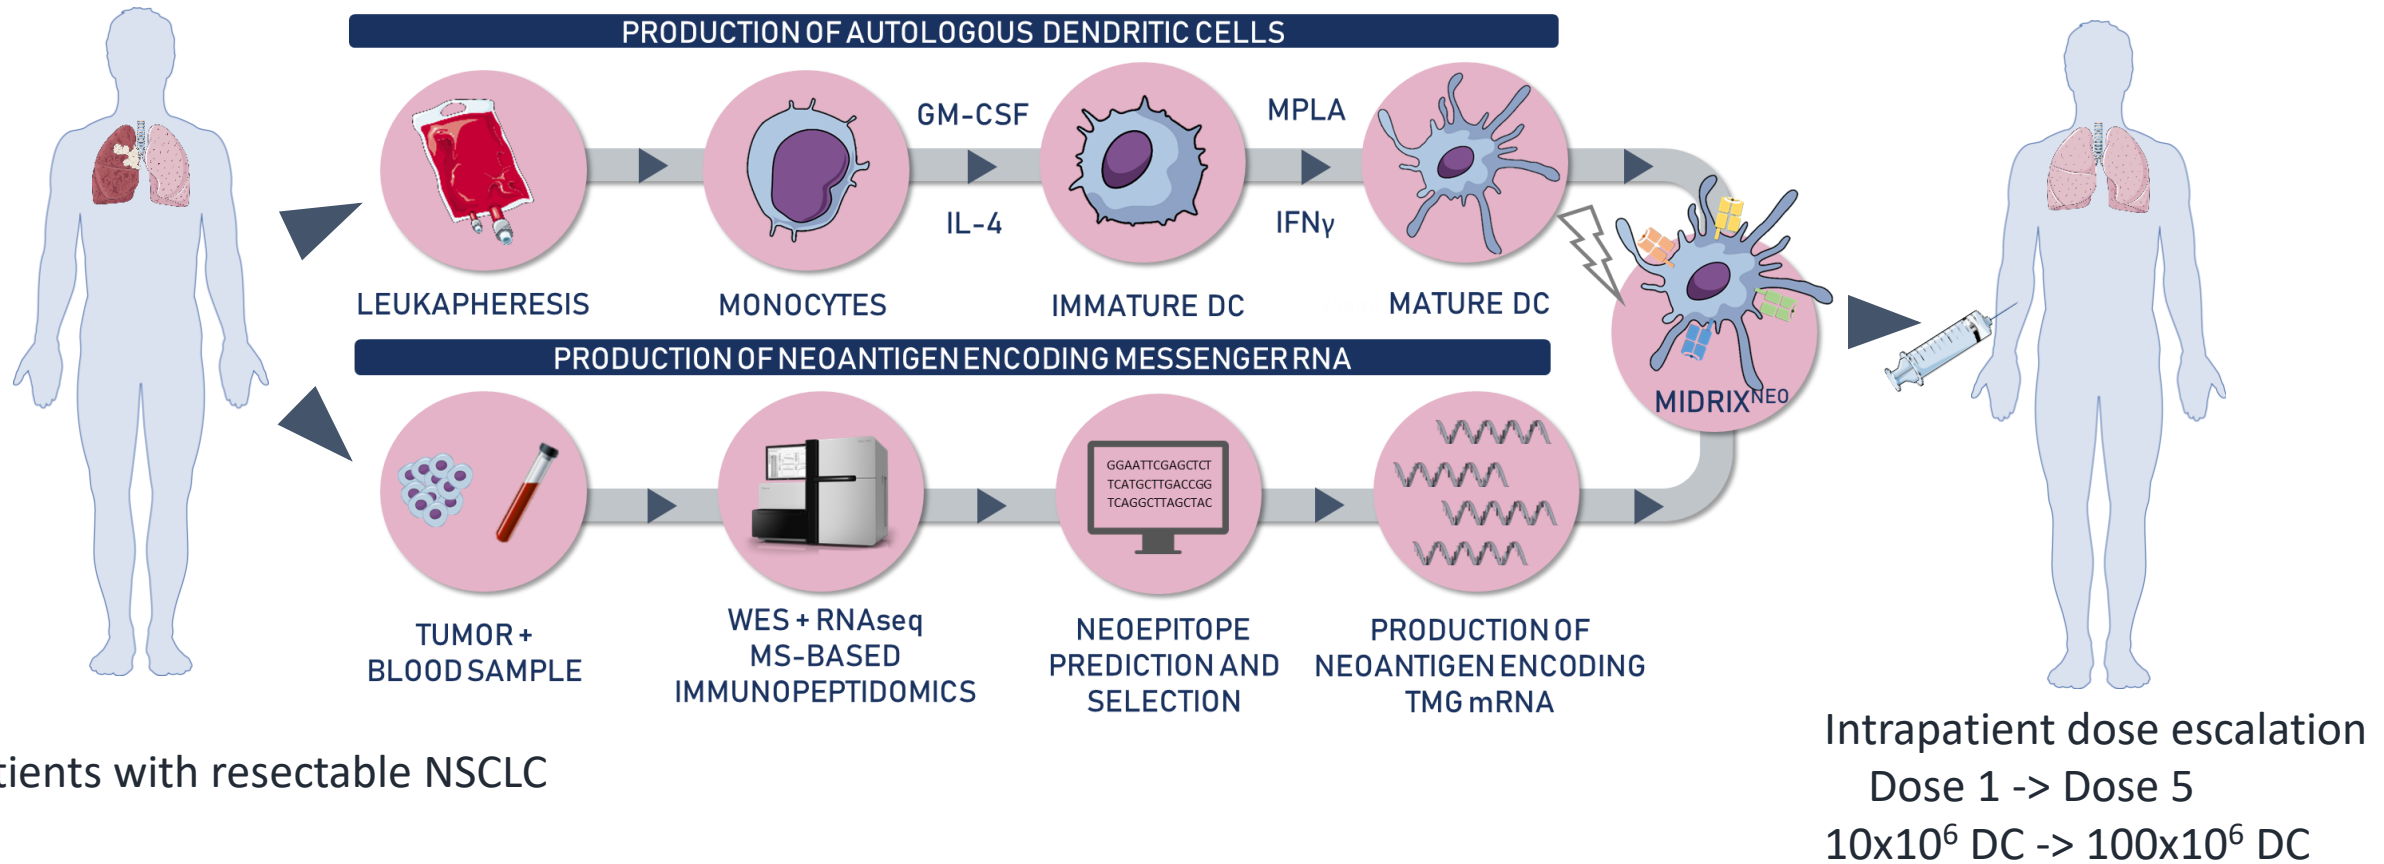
PRODUCTION OF AUTOLOGOUS DENDRITIC CELLS

GM-CSF

IL-4

MPLA

IFNγ

LEUKAPHERESIS

MONOCYTES

IMMATURE DC

MATURE DC

MIDRIX$^{NEO}$

PRODUCTION OF NEOANTIGEN ENCODING MESSENGER RNA

GGAATTCGAGCTCT
TCATGCTTGACCGG
TCAGGCTTAGCTAC

TUMOR + BLOOD SAMPLE

WES + RNAseq MS-BASED IMMUNOPEPTIDOMICS

NEOEPITOPE PREDICTION AND SELECTION

PRODUCTION OF NEOANTIGEN ENCODING TMG mRNA

tients with resectable NSCLC

Intrapatient dose escalation
Dose 1 -> Dose 5
$10x10^6$ DC -> $100x10^6$ DC